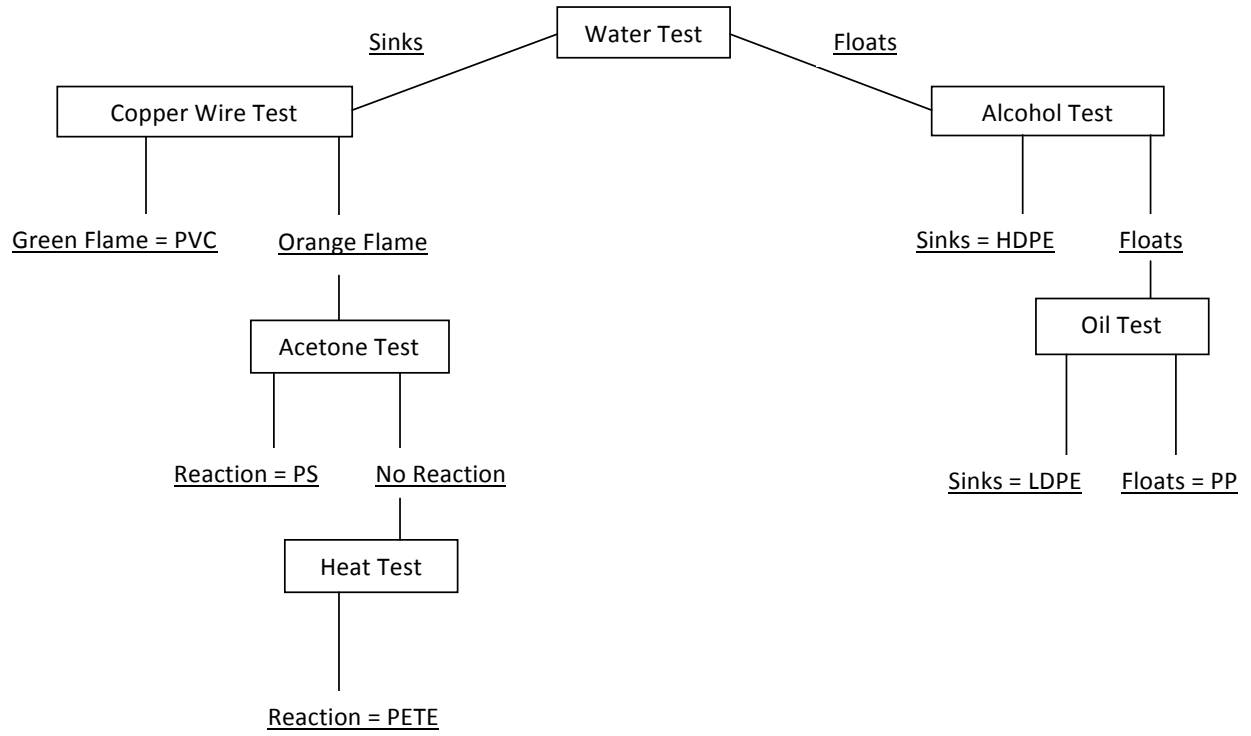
Water Test

Sinks

Floats

Copper Wire Test

Alcohol Test

Green Flame = PVC

Orange Flame

Sinks = HDPE

Floats

Acetone Test

Oil Test

Reaction = PS

No Reaction

Sinks = LDPE

Floats = PP

Heat Test

Reaction = PETE